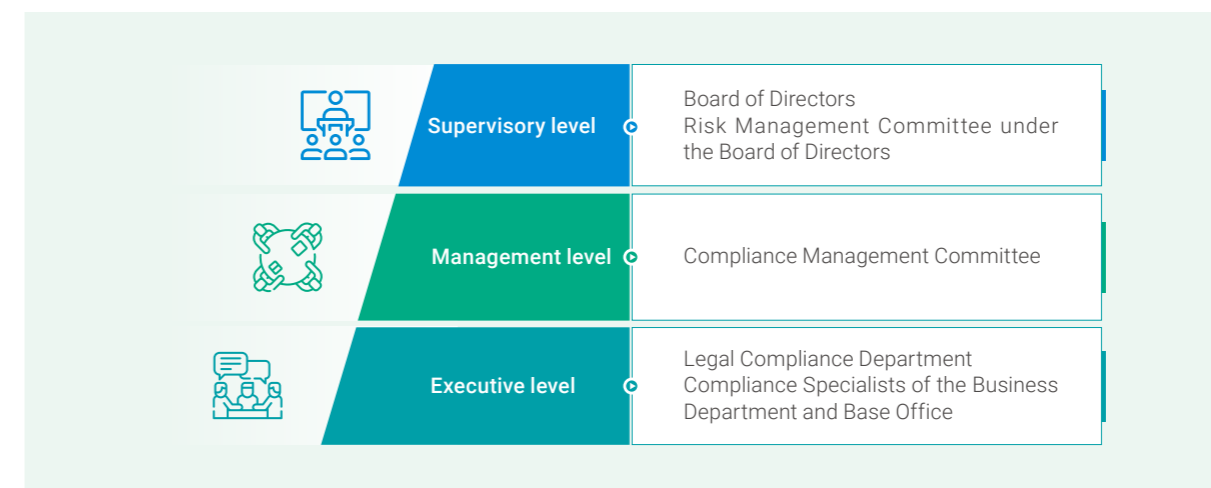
Supervisory level

Board of Directors
Risk Management Committee under the Board of Directors

Management level

Compliance Management Committee

Executive level

Legal Compliance Department
Compliance Specialists of the Business Department and Base Office